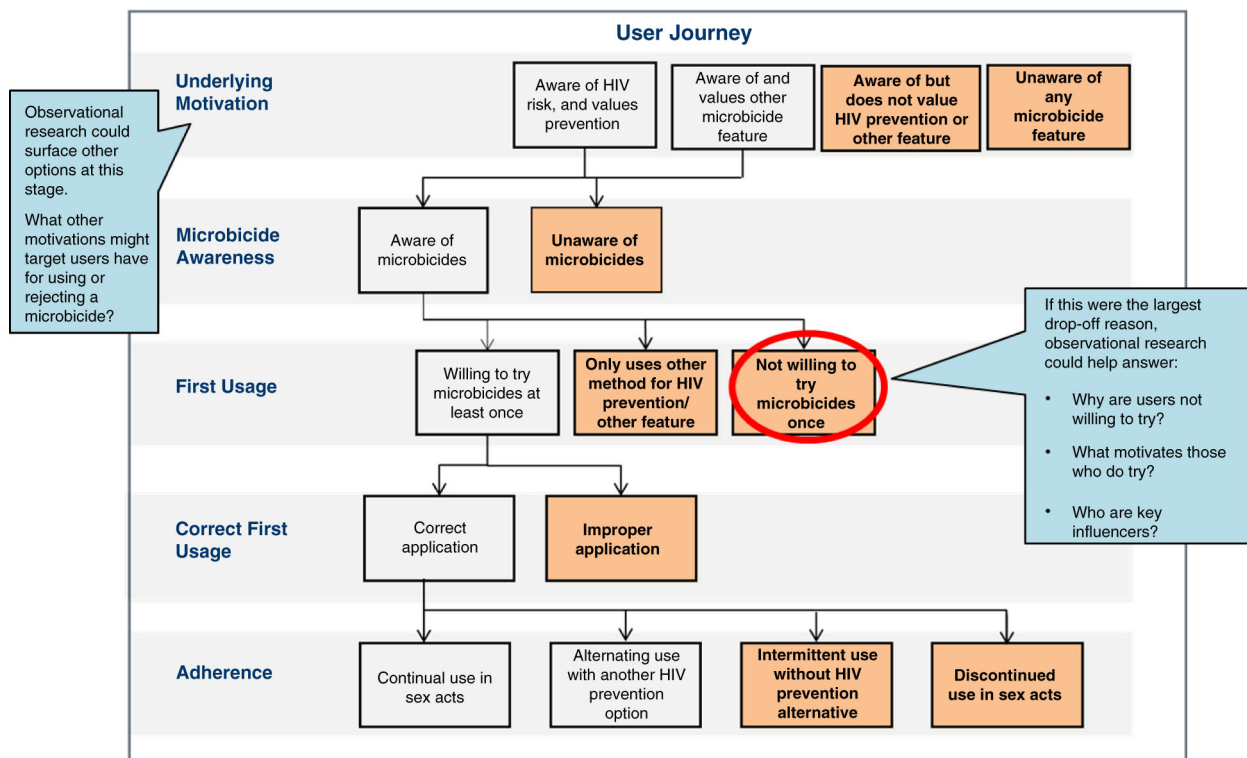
User Journey

Observational research could surface other options at this stage.

What other motivations might target users have for using or rejecting a microbicide?

Underlying Motivation

Aware of HIV risk, and values prevention

Aware of and values other microbicide feature

Aware of but does not value HIV prevention or other feature

Unaware of any microbicide feature

Microbicide Awareness

Aware of microbicides

Unaware of microbicides

If this were the largest drop-off reason, observational research could help answer:

• Why are users not willing to try?

• What motivates those who do try?

• Who are key influencers?

First Usage

Willing to try microbicides at least once

Only uses other method for HIV prevention/ other feature

Not willing to try microbicides once

Correct First Usage

Correct application

Improper application

Adherence

Continual use in sex acts

Alternating use with another HIV prevention option

Intermittent use without HIV prevention alternative

Discontinued use in sex acts